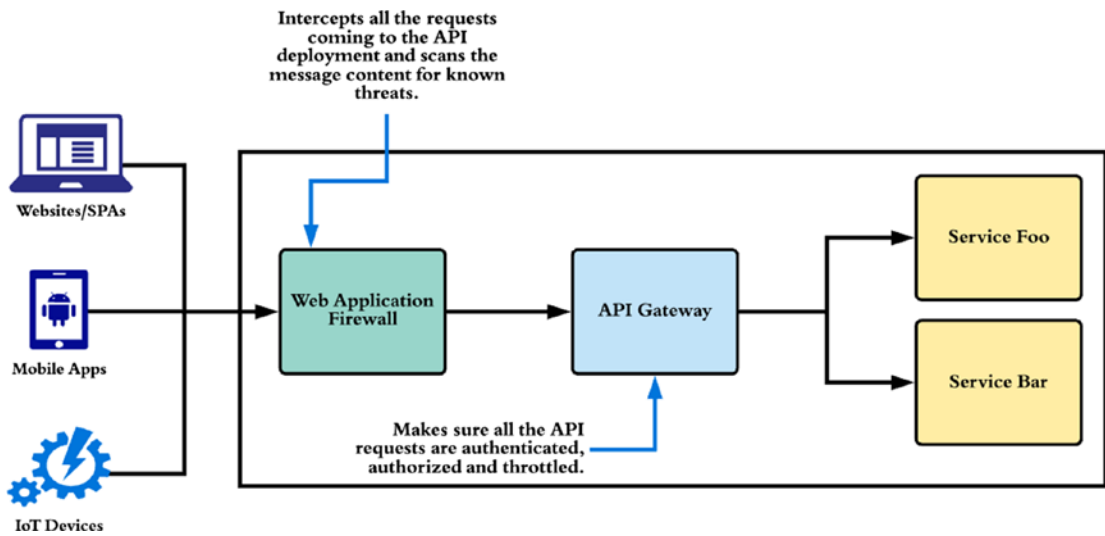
Intercepts all the requests coming to the API deployment and scans the message content for known threats.

Websites/SPAs

Mobile Apps

IoT Devices

Web Application Firewall

API Gateway

Service Foo

Service Bar

Makes sure all the API requests are authenticated, authorized and throttled.